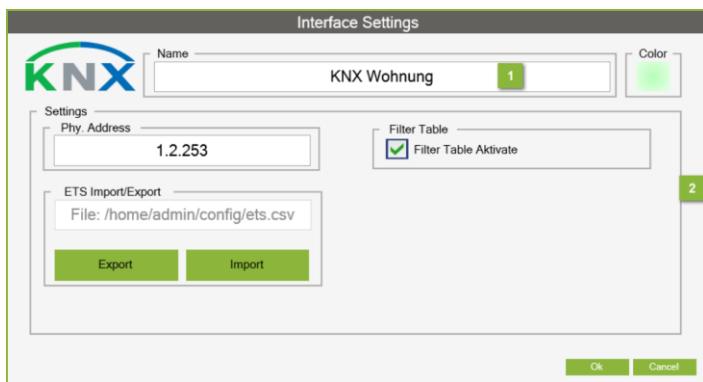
Interface Settings

KNX

Name

KNX Wohnung

1

Color

Settings

Phy. Address

1.2.253

Filter Table

Filter Table Aktivate

2

ETS Import/Export

File: /home/admin/config/ets.csv

Export

Import

Ok

Cancel